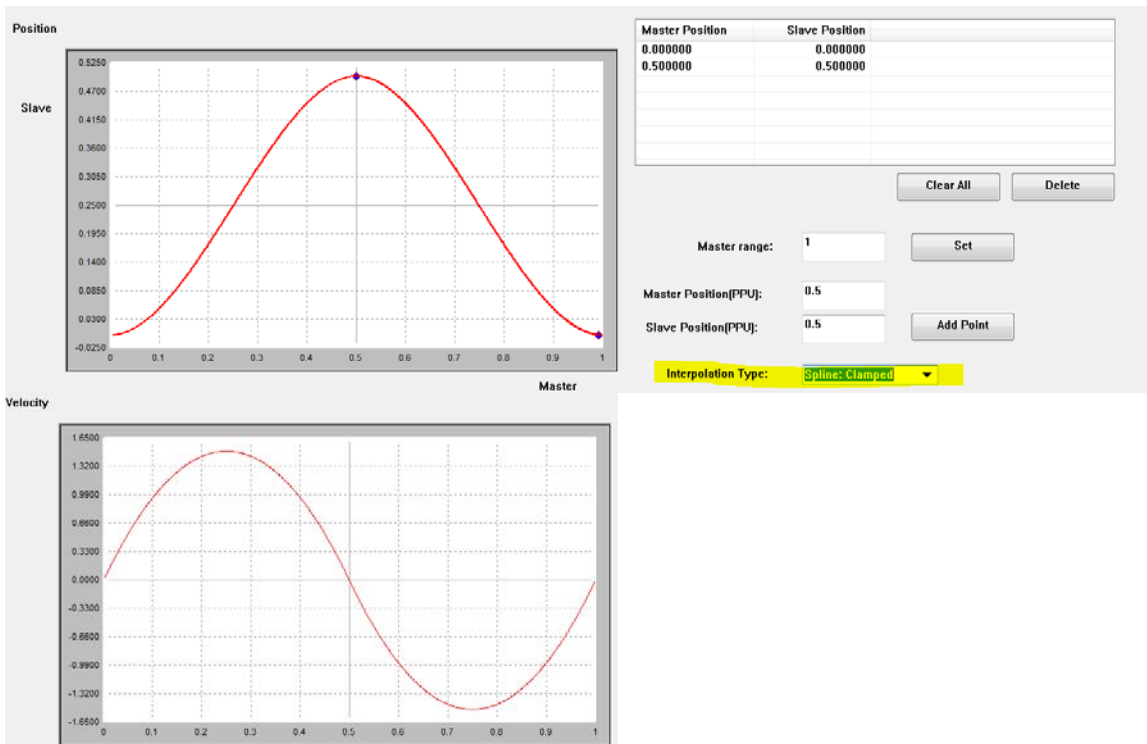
Position

Slave

0.5250
0.4700
0.4150
0.3600
0.3050
0.2500
0.1950
0.1400
0.0850
0.0300
-0.0250
0 0.1 0.2 0.3 0.4 0.5 0.6 0.7 0.8 0.9 1

Master

| Master Position | Slave Position |
|---|---|
| 0.000000 | 0.000000 |
| 0.500000 | 0.500000 |

Clear All Delete

Master range: 1 Set

Master Position(PPU): 0.5

Slave Position(PPU): 0.5 Add Point

Interpolation Type: Spline: Clamped

Velocity

1.6500
1.3200
0.9900
0.6600
0.3300
0.0000
-0.3300
-0.6600
-0.9900
-1.3200
-1.6500
0 0.1 0.2 0.3 0.4 0.5 0.6 0.7 0.8 0.9 1